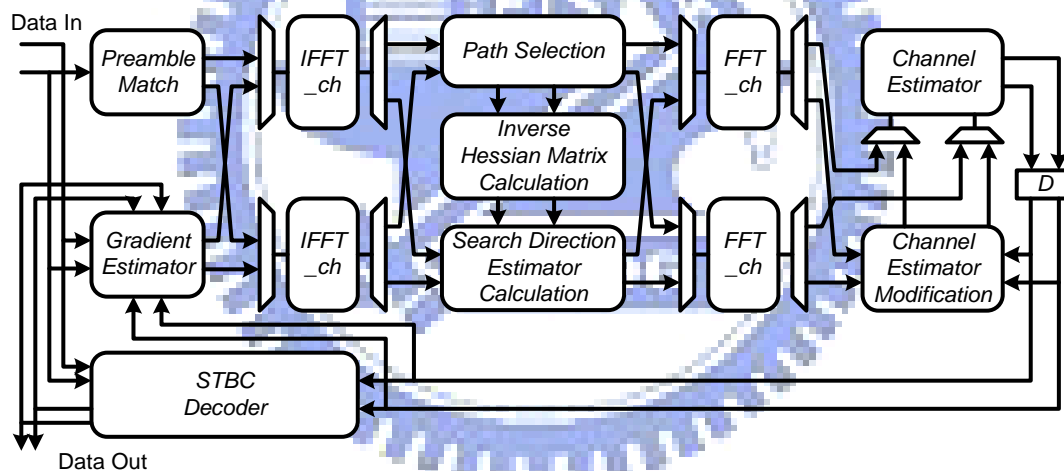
Data In

Preamble Match

IFFT _ch

Path Selection

FFT _ch

Channel Estimator

Inverse Hessian Matrix Calculation

D

Gradient Estimator

IFFT _ch

Search Direction Estimator Calculation

FFT _ch

Channel Estimator Modification

STBC Decoder

Data Out